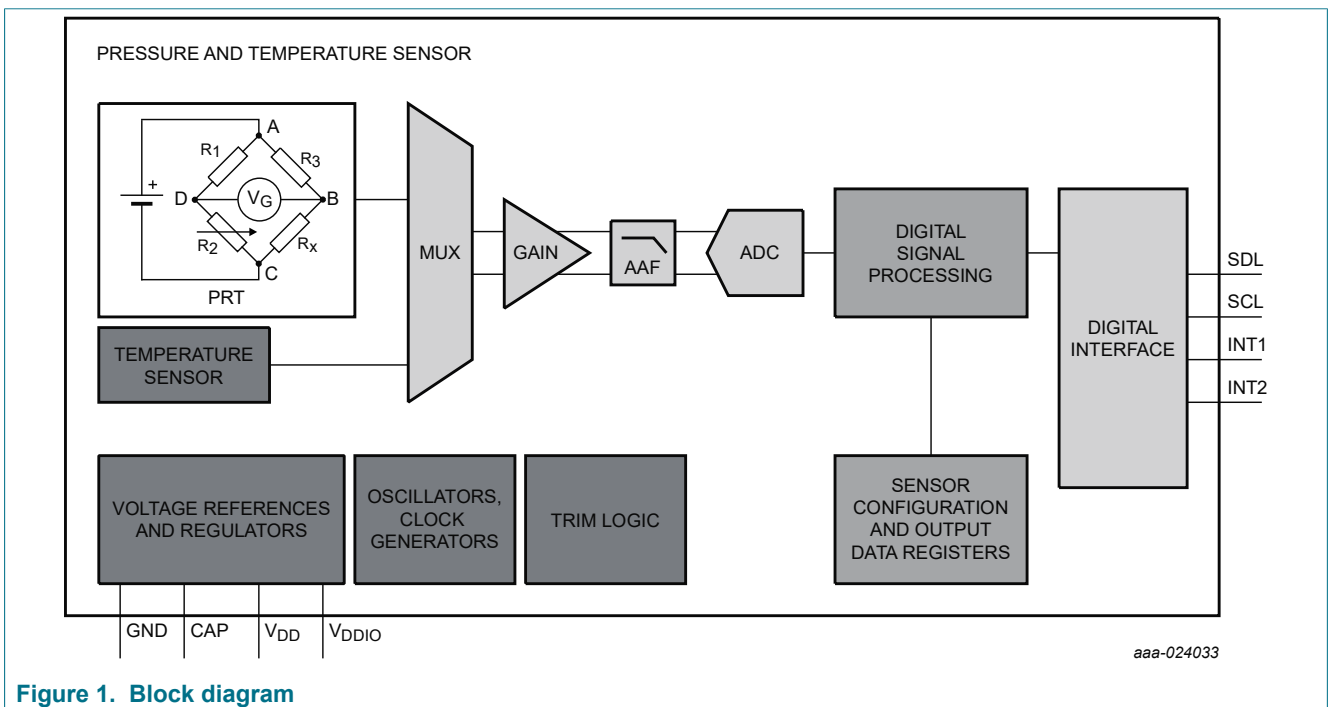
PRESSURE AND TEMPERATURE SENSOR

A
$R_1$
$R_3$
+
D
$V_G$
B
$R_2$
$R_x$
C
PRT

MUX

GAIN

AAF

ADC

DIGITAL SIGNAL PROCESSING

DIGITAL INTERFACE

SDL
SCL
INT1
INT2

TEMPERATURE SENSOR

VOLTAGE REFERENCES AND REGULATORS

OSCILLATORS, CLOCK GENERATORS

TRIM LOGIC

SENSOR CONFIGURATION AND OUTPUT DATA REGISTERS

GND
CAP
$V_{DD}$
$V_{DDIO}$

aaa-024033

Figure 1. Block diagram